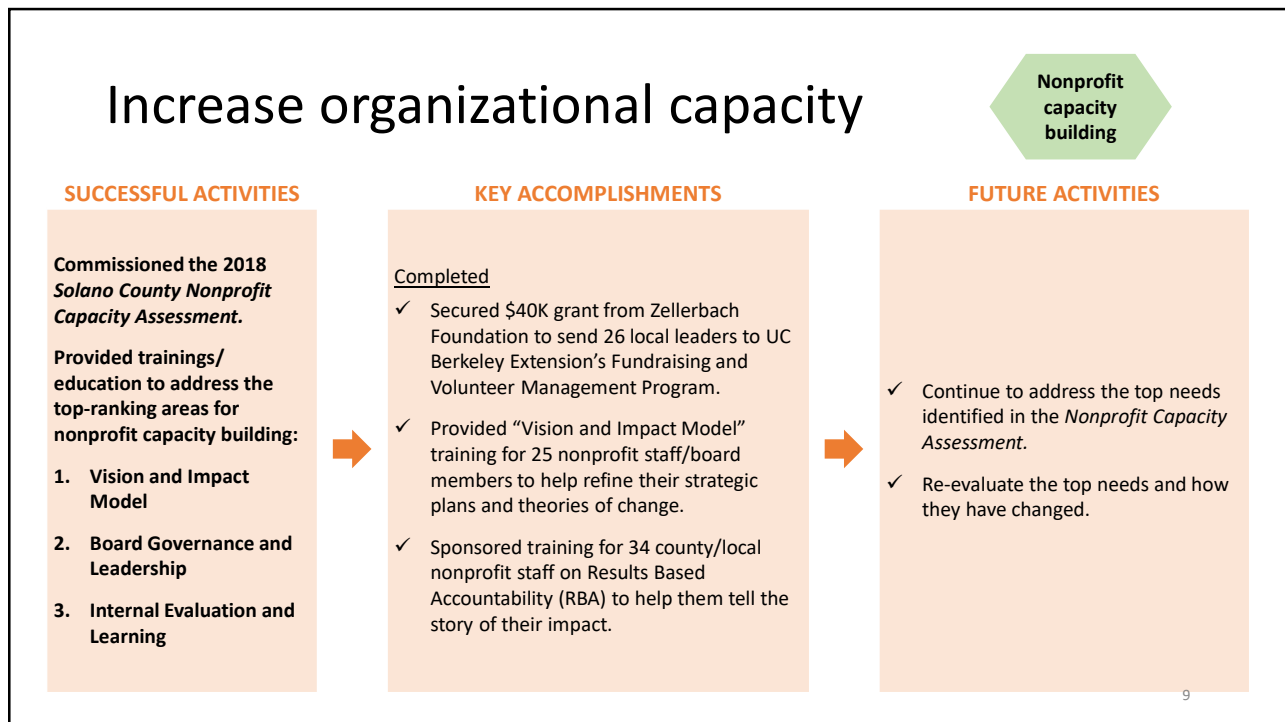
Increase organizational capacity

Nonprofit capacity building

SUCCESSFUL ACTIVITIES

Commissioned the 2018 *Solano County Nonprofit Capacity Assessment.*

Provided trainings/ education to address the top-ranking areas for nonprofit capacity building:

1. Vision and Impact Model
2. Board Governance and Leadership
3. Internal Evaluation and Learning

KEY ACCOMPLISHMENTS

Completed

✓ Secured $40K grant from Zellerbach Foundation to send 26 local leaders to UC Berkeley Extension's Fundraising and Volunteer Management Program.

✓ Provided "Vision and Impact Model" training for 25 nonprofit staff/board members to help refine their strategic plans and theories of change.

✓ Sponsored training for 34 county/local nonprofit staff on Results Based Accountability (RBA) to help them tell the story of their impact.

FUTURE ACTIVITIES

✓ Continue to address the top needs identified in the *Nonprofit Capacity Assessment.*

✓ Re-evaluate the top needs and how they have changed.

9